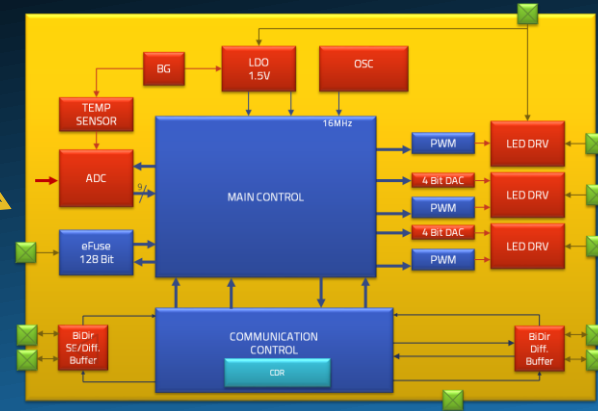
BG

LDO
1.5V

OSC

TEMP
SENSOR

16MHz

ADC

9

MAIN CONTROL

PWM

LED DRV

4 Bit DAC

LED DRV

PWM

4 Bit DAC

LED DRV

PWM

eFuse
128 Bit

BiDir
SE/Diff.
Buffer

COMMUNICATION
CONTROL

CDR

BiDir
Diff.
Buffer